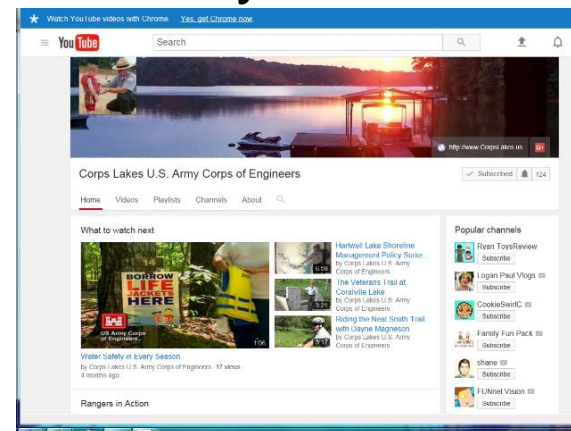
Watch YouTube videos with Chrome. Yes, get Chrome now.

YouTube

Search

http://www.CorpsLakes.us

Corps Lakes U.S. Army Corps of Engineers

Subscribed 124

Home Videos Playlists Channels About

What to watch next

BORROW LIFE JACKETS HERE

US Army Corps of Engineers

1:06

Water Safety in Every Season

by Corps Lakes U.S. Army Corps of Engineers 17 views 4 months ago

Hartwell Lake Shoreline Management Policy Serie...
by Corps Lakes U.S. Army Corps of Engineers

The Veterans Trail at Coralville Lake
by Corps Lakes U.S. Army Corps of Engineers

Riding the Neal Smith Trail with Dayne Magneson
by Corps Lakes U.S. Army Corps of Engineers

Popular channels

Ryan ToysReview
Subscribe

Logan Paul Vlogs
Subscribe

CookieSwirlC
Subscribe

Family Fun Pack
Subscribe

shane
Subscribe

FUNnel Vision
Subscribe

Rangers in Action